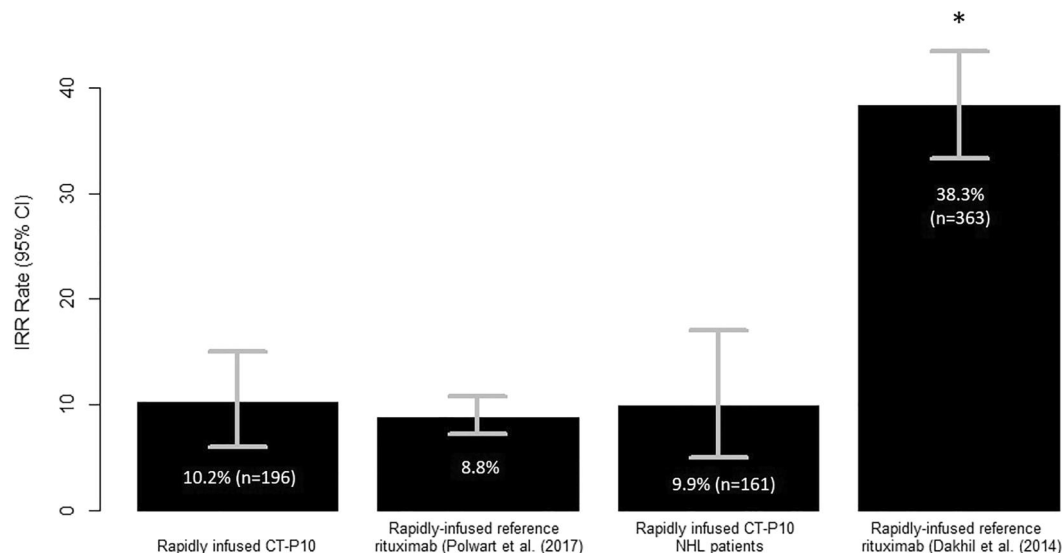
*

40
30
20
10
0

IRR Rate (95% CI)

10.2% (n=196)

8.8%

9.9% (n=161)

38.3%
(n=363)

Rapidly infused CT-P10

Rapidly-infused reference rituximab (Polwart et al. (2017)

Rapidly infused CT-P10 NHL patients

Rapidly-infused reference rituximab (Dakhil et al. (2014)